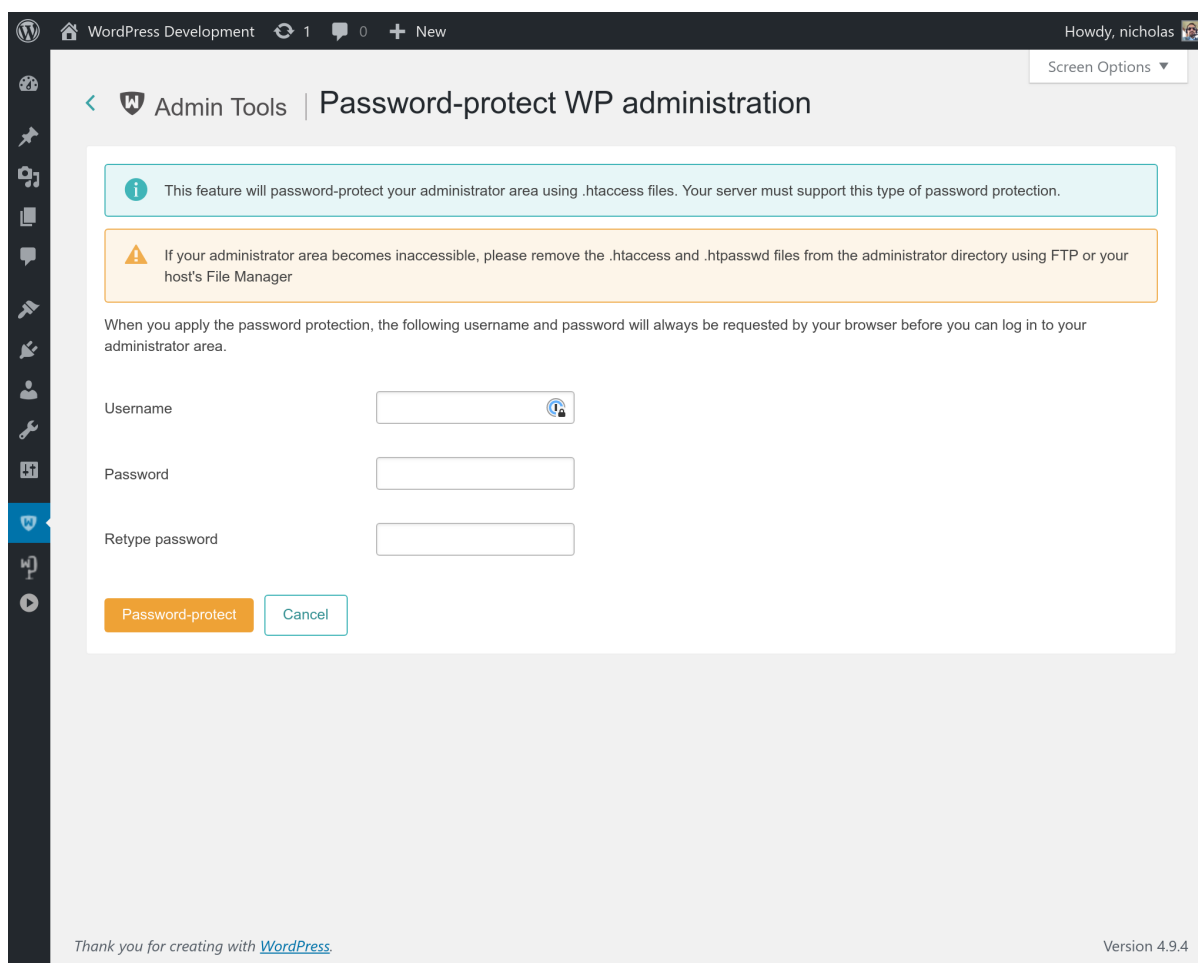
WordPress Development 1 0 New

Howdy, nicholas

Screen Options ▼

Admin Tools | Password-protect WP administration

This feature will password-protect your administrator area using .htaccess files. Your server must support this type of password protection.

If your administrator area becomes inaccessible, please remove the .htaccess and .htpasswd files from the administrator directory using FTP or your host's File Manager

When you apply the password protection, the following username and password will always be requested by your browser before you can log in to your administrator area.

Username

Password

Retype password

Password-protect

Cancel

Thank you for creating with WordPress.

Version 4.9.4